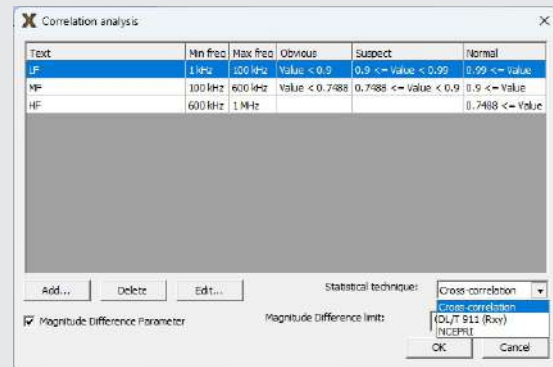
Correlation analysis

| Text | Min freq | Max freq | Obvious | Suspect | Normal |
|---|---|---|---|---|---|
| LF | 1 kHz | 100 kHz | Value < 0.9 | 0.9 <= Value < 0.99 | 0.99 <= Value |
| MF | 100 kHz | 600 kHz | Value < 0.7488 | 0.7488 <= Value < 0.9 | 0.9 <= Value |
| HF | 600 kHz | 1 MHz | | | 0.7488 <= Value |

Add... Delete Edit...

Statistical technique: Cross-correlation

Cross-correlation
DL/T 911 (Rxy)
NCEPRI

Magnitude Difference Parameter

Magnitude Difference limit:

OK Cancel